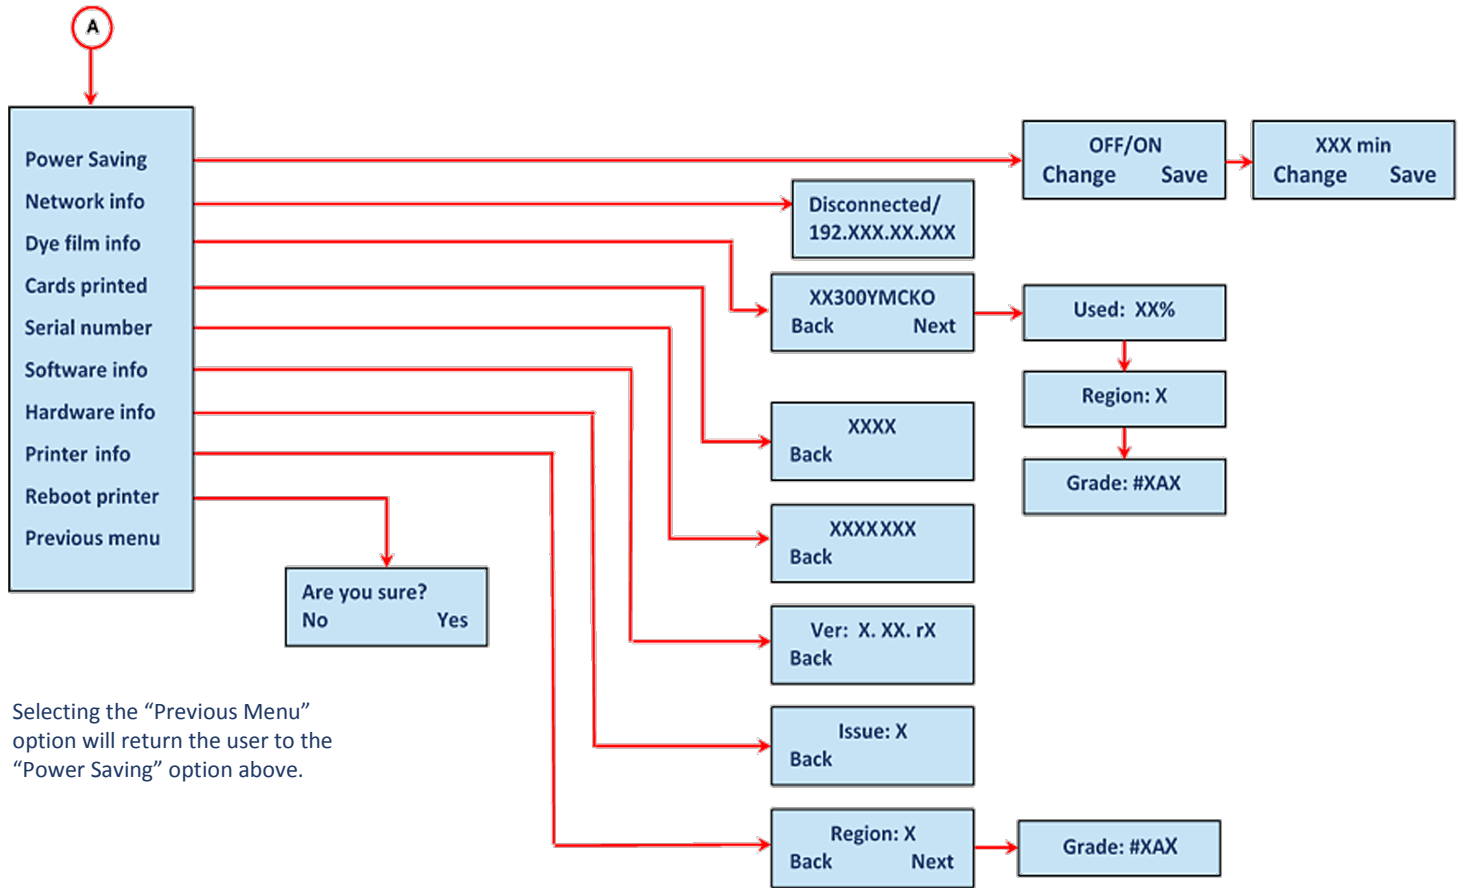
A

Power Saving
Network info
Dye film info
Cards printed
Serial number
Software info
Hardware info
Printer info
Reboot printer
Previous menu

OFF/ON
Change Save

XXX min
Change Save

Disconnected/
192.XXX.XX.XXX

XX300YMCKO
Back Next

Used: XX%

Region: X

Grade: #XAX

XXXX
Back

XXXXXXX
Back

Are you sure?
No Yes

Ver: X. XX. rX
Back

Selecting the “Previous Menu” option will return the user to the “Power Saving” option above.

Issue: X
Back

Region: X
Back Next

Grade: #XAX